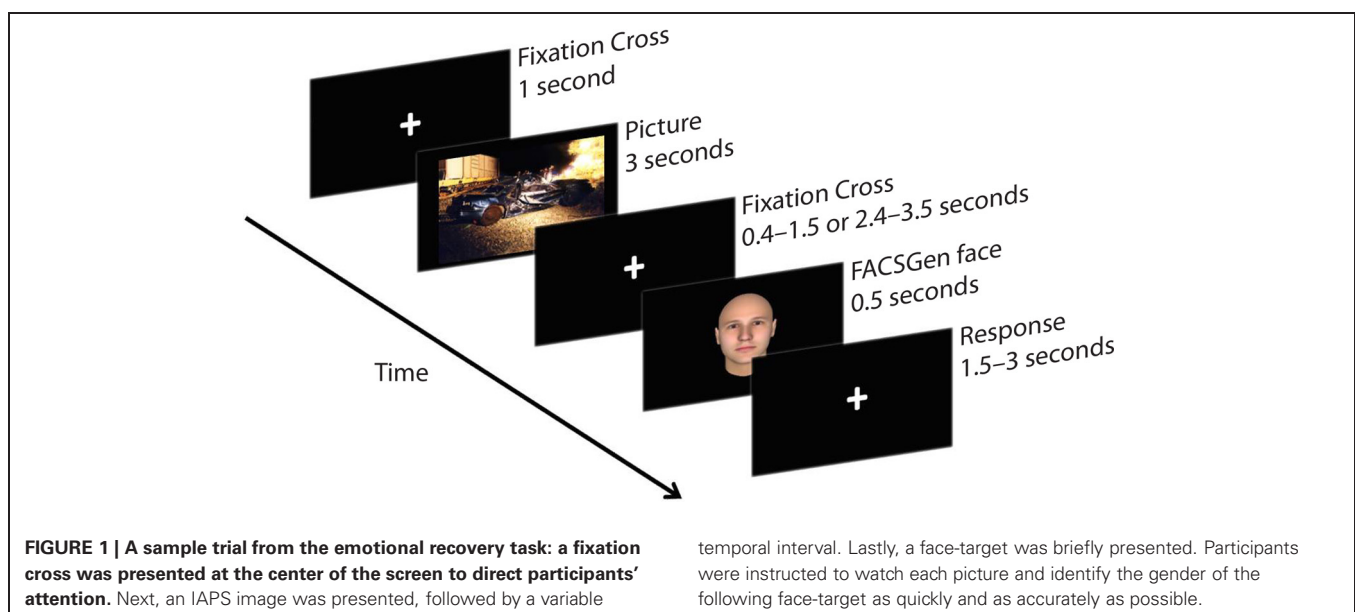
Fixation Cross
1 second

+

Picture
3 seconds

Fixation Cross
0.4–1.5 or 2.4–3.5 seconds

+

FACSGen face
0.5 seconds

Response
1.5–3 seconds

+

Time

**FIGURE 1 | A sample trial from the emotional recovery task: a fixation cross was presented at the center of the screen to direct participants' attention.** Next, an IAPS image was presented, followed by a variable temporal interval. Lastly, a face-target was briefly presented. Participants were instructed to watch each picture and identify the gender of the following face-target as quickly and as accurately as possible.